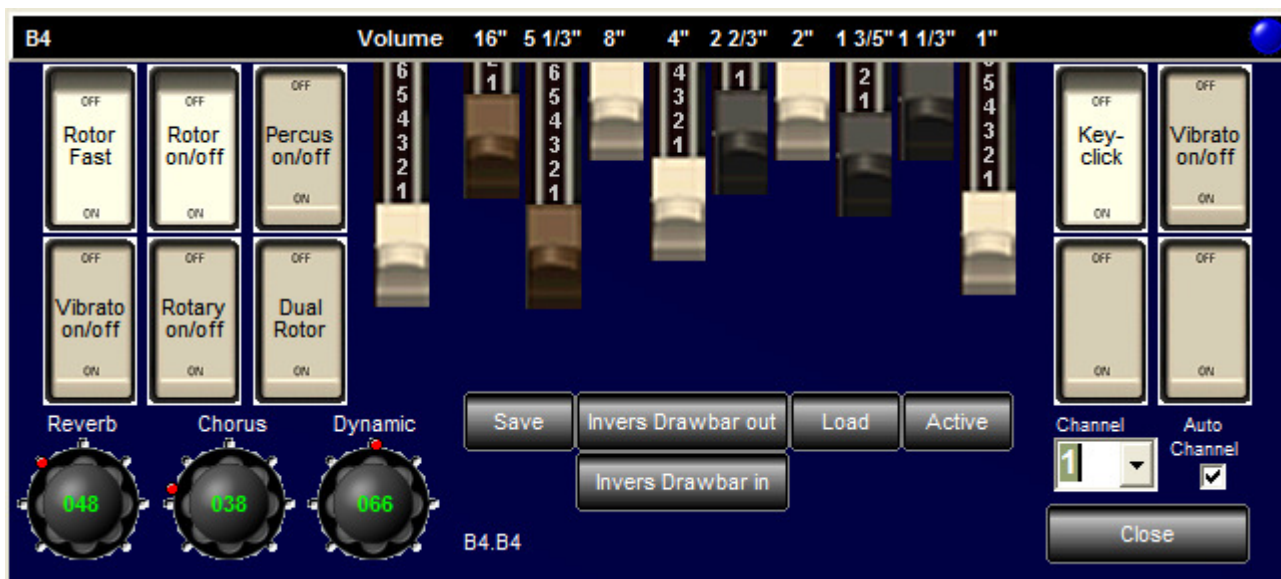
B4

Volume 16" 5 1/3" 8" 4" 2 2/3" 2" 1 3/5" 1 1/3" 1"

OFF
Rotor Fast
ON

OFF
Rotor on/off
ON

OFF
Percus on/off
ON

OFF
Vibrato on/off
ON

OFF
Rotary on/off
ON

OFF
Dual Rotor
ON

6 5 4 3 2 1

2 1

6 5 4 3 2 1

4 3 2 1

1

2 1

6 5 4 3 2 1

OFF
Key-click
ON

OFF
Vibrato on/off
ON

OFF
ON

OFF
ON

Reverb Chorus Dynamic

048 038 066

Save Invers Drawbar out Load Active

Invers Drawbar in

B4.B4

Channel
1

Auto Channel

Close